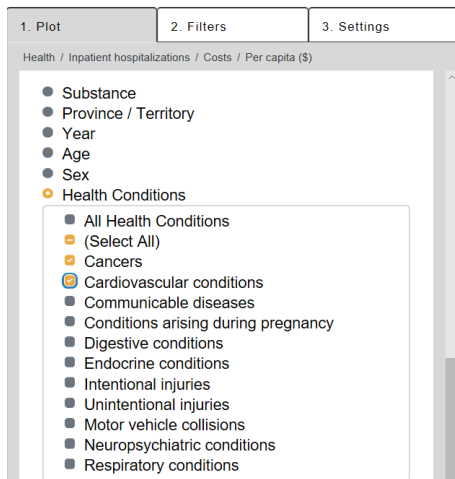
1. Plot | 2. Filters | 3. Settings

Health / Inpatient hospitalizations / Costs / Per capita ($)

Substance
Province / Territory
Year
Age
Sex
Health Conditions

All Health Conditions
(Select All)
Cancers
Cardiovascular conditions
Communicable diseases
Conditions arising during pregnancy
Digestive conditions
Endocrine conditions
Intentional injuries
Unintentional injuries
Motor vehicle collisions
Neuropsychiatric conditions
Respiratory conditions